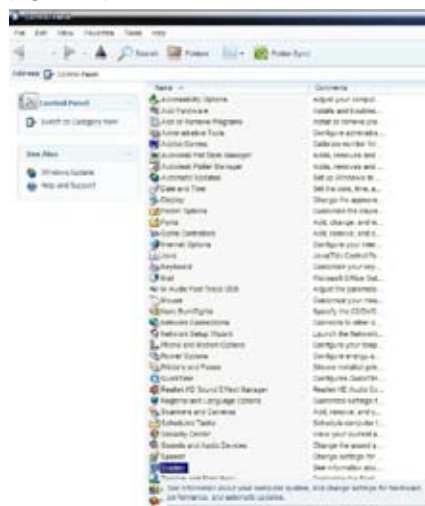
Control Panel

File Edit View Favorites Tools Help

Back Search Folders Folder Sync

Address Control Panel

Control Panel

Switch to Category View

See Also

Windows Update

Help and Support

| Name | Comments |
|---|---|
| Accessibility Options | Adjust your comput... |
| Add Hardware | Installs and troublesh... |
| Add or Remove Programs | Install or remove pro... |
| Administrative Tools | Configure administra... |
| Adobe Gamma | Calibrate monitor for... |
| Autodesk Plot Style Manager | Adds, removes and ... |
| Autodesk Plotter Manager | Adds, removes and ... |
| Automatic Updates | Set up Windows to ... |
| Date and Time | Set the date, time, a... |
| Display | Change the appeara... |
| Folder Options | Customize the displa... |
| Fonts | Add, change, and m... |
| Game Controllers | Add, remove, and c... |
| Internet Options | Configure your Inter... |
| Java | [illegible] |
| Keyboard | Customize your key... |
| Mail | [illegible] |
| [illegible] | Adjust the paramete... |
| Mouse | Customize your mou... |
| Nero BurnRights | Specify the CD/DVD... |
| Network Connections | Connects to other c... |
| Network Setup Wizard | Launch the Network... |
| Phone and Modem Options | Configure your telep... |
| Power Options | Configure energy-s... |
| Printers and Faxes | Shows installed prin... |
| QuickTime | Configures QuickTi... |
| Realtek HD Sound Effect Manager | Realtek HD Audio So... |
| Regional and Language Options | Customize settings f... |
| Scanners and Cameras | Add, remove, and c... |
| Scheduled Tasks | Schedule computer t... |
| Security Center | View your current s... |
| Sounds and Audio Devices | Change the sound s... |
| Speech | Change settings for... |
| System | See information abo... |
| Taskbar and Start Menu | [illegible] |

See information about your computer system, and change settings for hardware, performance, and automatic updates.